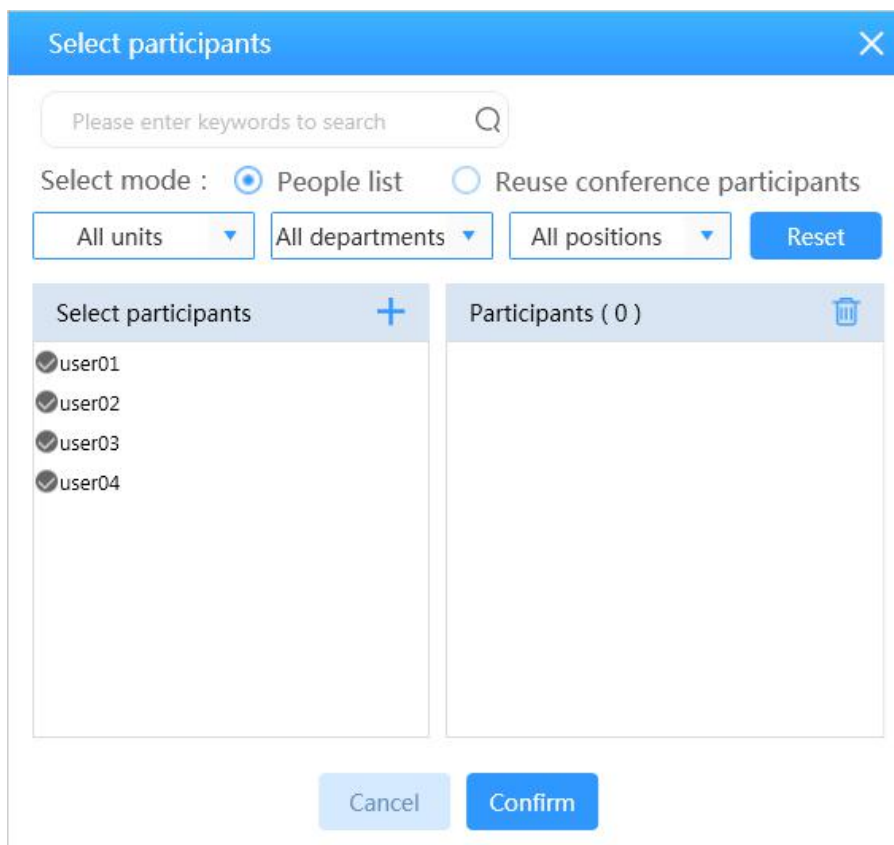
Select participants

Please enter keywords to search

Select mode : People list Reuse conference participants

All units

All departments

All positions

Reset

Select participants +

Participants ( 0 )

user01

user02

user03

user04

Cancel

Confirm